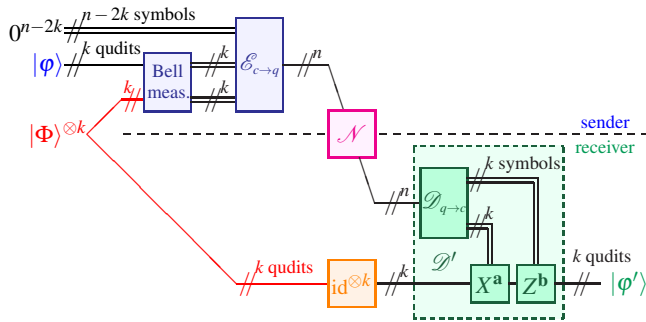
$0^{n-2k}$

$n-2k$ symbols

$|\varphi\rangle$

$k$ qudits

Bell meas.

$k$

$k$

$k$

$\mathscr{E}_{c\to q}$

$n$

$|\Phi\rangle^{\otimes k}$

$\mathscr{N}$

sender

receiver

$n$

$\mathscr{D}_{q\to c}$

$k$ symbols

$k$

$\mathscr{D}'$

$k$ qudits

$\mathrm{id}^{\otimes k}$

$k$

$X^{\mathbf{a}}$

$Z^{\mathbf{b}}$

$k$ qudits

$|\varphi'\rangle$